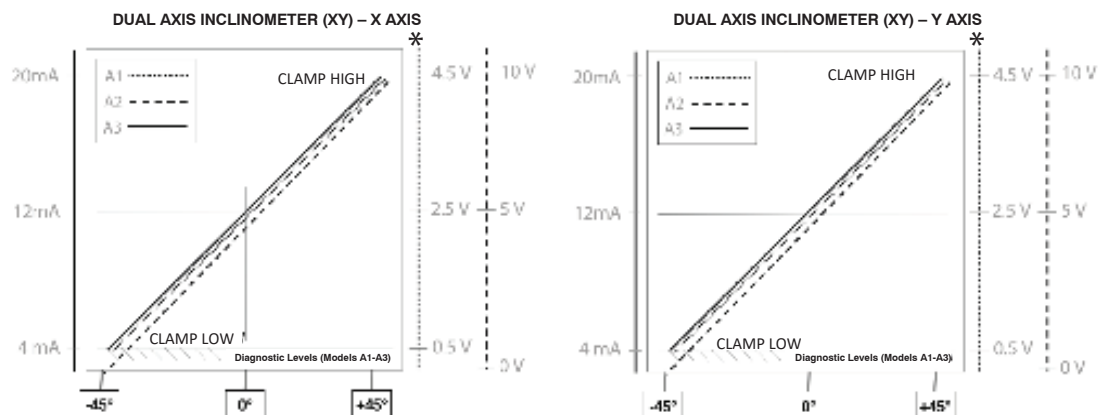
DUAL AXIS INCLINOMETER (XY) – X AXIS

*

20mA
12mA
4 mA

A1
A2
A3

CLAMP HIGH

CLAMP LOW

Diagnostic Levels (Models A1-A3)

4.5 V
2.5 V
0.5 V

10 V
5 V
0 V

-45°
0°
+45°

DUAL AXIS INCLINOMETER (XY) – Y AXIS

*

20mA
12mA
4 mA

A1
A2
A3

CLAMP HIGH

CLAMP LOW

Diagnostic Levels (Models A1-A3)

4.5 V
2.5 V
0.5 V

10 V
5 V
0 V

-45°
0°
+45°